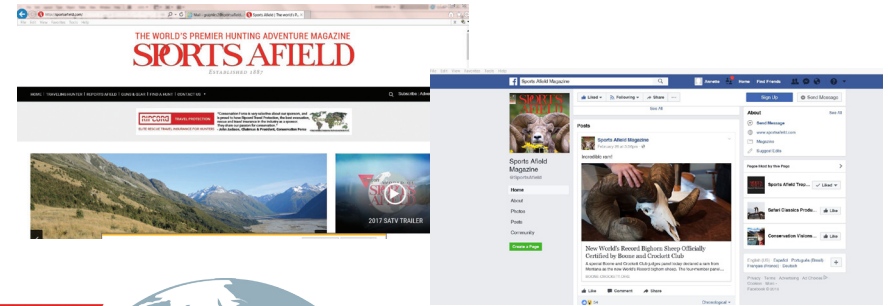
http://sportsafield.com/

Sports Afield | The world's P...

THE WORLD'S PREMIER HUNTING ADVENTURE MAGAZINE

SPORTS AFIELD

ESTABLISHED 1887

NEWS | TRAVELING HUNTER | REPORTS AFIELD | GUNS & GEAR | FIND A HUNT | CONTACT US

Subscribe

2017 SATV TRAILER

Sports Afield Magazine

Jenette

Home

Find Friends

Liked

Following

Share

Sign Up

Send Message

Sports Afield Magazine

@SportsAfield

Home

About

Photos

Posts

Community

Create a Page

Posts

Sports Afield Magazine

Incredible ram!

New World's Record Bighorn Sheep Officially Certified by Boone and Crockett Club

Like

Comment

Share

About

See All

Send Message

www.sportsafield.com

Magazine

Suggest Edits

Pages liked by this Page

Sports Afield Trav...

Liked

Safari Classics Produ...

Like

Conservation Visions...

Like

English (US) · Español · Português (Brasil) · Français (France) · Deutsch

Privacy · Terms · Advertising · Ad Choices · Cookies · More · Facebook © 2017

Chronological